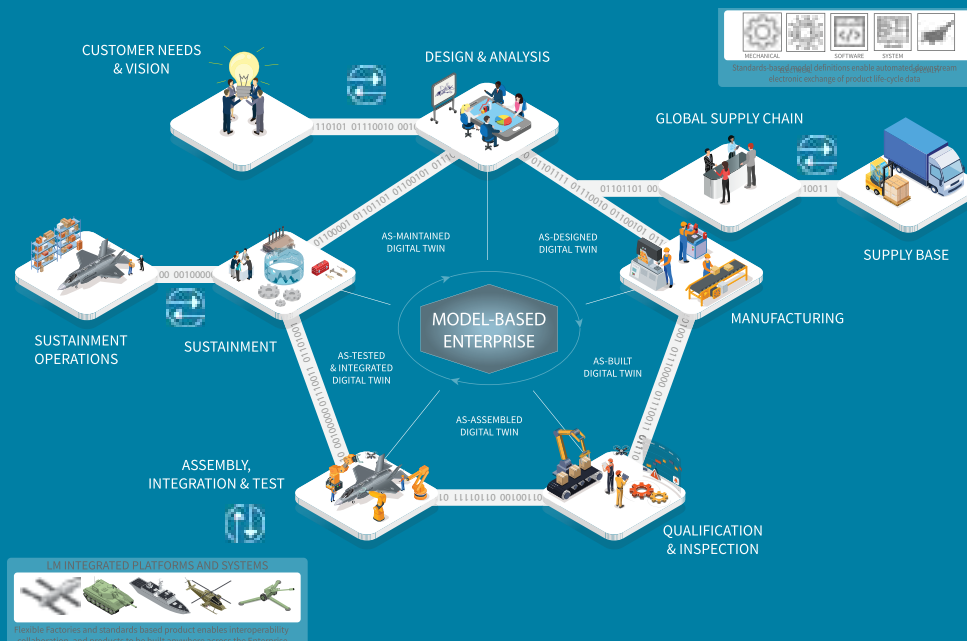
CUSTOMER NEEDS & VISION

DESIGN & ANALYSIS

MECHANICAL SOFTWARE SYSTEM

Standards-based model definitions enable automated downstream electronic exchange of product life-cycle data

GLOBAL SUPPLY CHAIN

SUPPLY BASE

110101 01110010 0010

0 01101111 01110010 01100101 01

01101101 00

10011

01100001 01101101 01100101 01110

AS-MAINTAINED DIGITAL TWIN

AS-DESIGNED DIGITAL TWIN

00 0010000

SUSTAINMENT OPERATIONS

SUSTAINMENT

MODEL-BASED ENTERPRISE

MANUFACTURING

AS-TESTED & INTEGRATED DIGITAL TWIN

AS-BUILT DIGITAL TWIN

AS-ASSEMBLED DIGITAL TWIN

ASSEMBLY, INTEGRATION & TEST

10 11110101 00100010

QUALIFICATION & INSPECTION

LM INTEGRATED PLATFORMS AND SYSTEMS

Flexible Factories and standards based product enables interoperability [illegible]